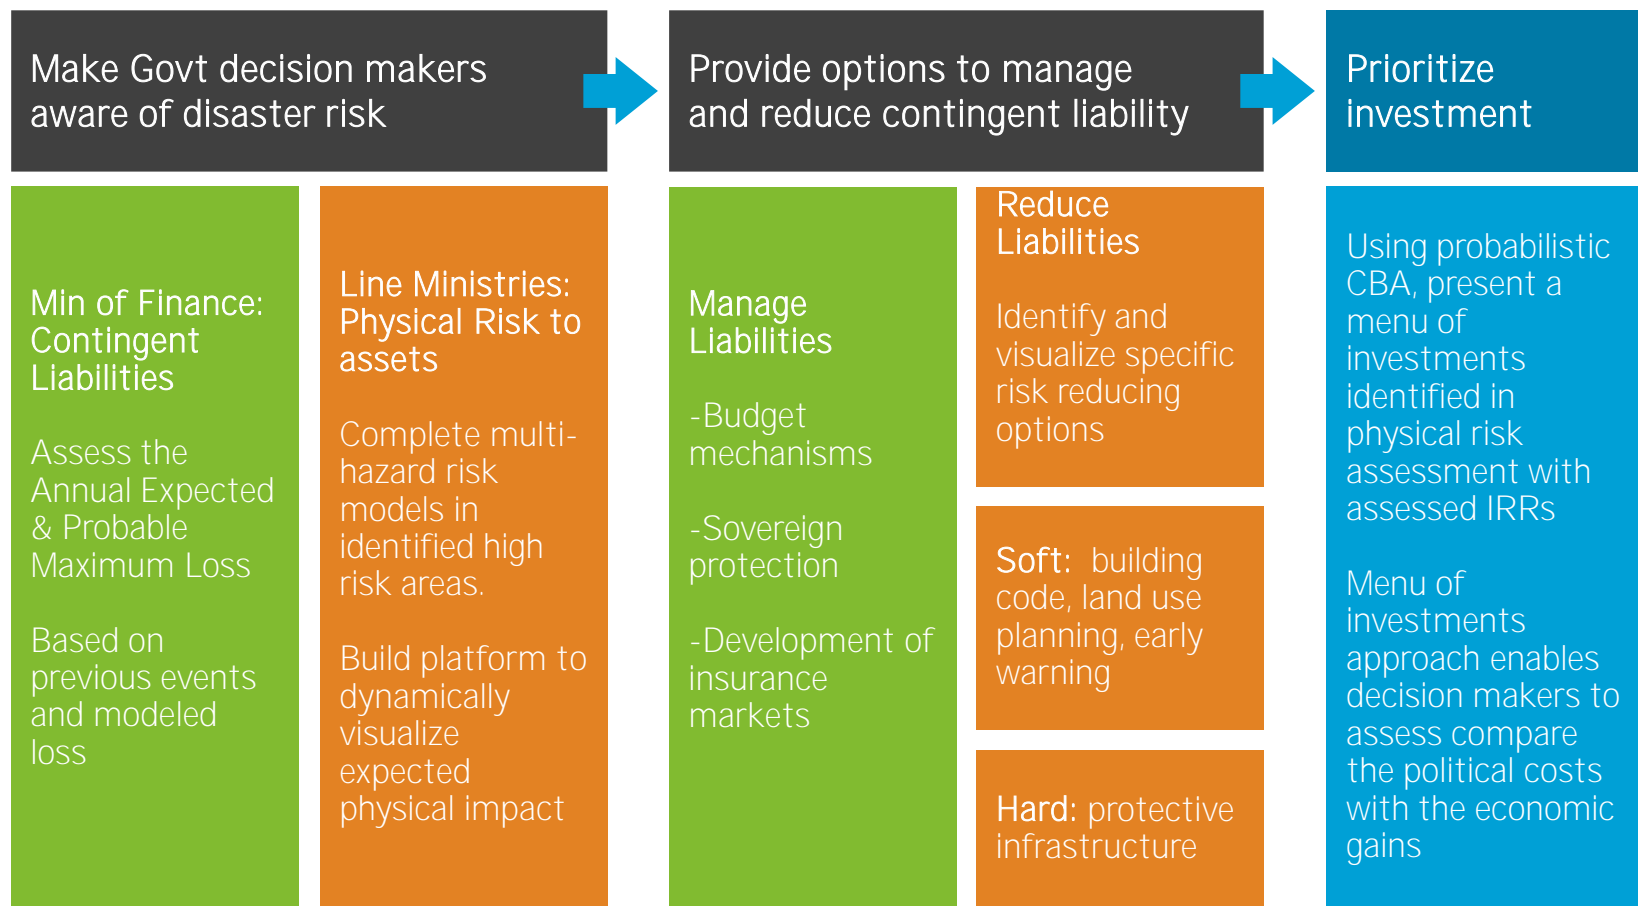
Make Govt decision makers aware of disaster risk

Provide options to manage and reduce contingent liability

Prioritize investment

Min of Finance: Contingent Liabilities

Assess the Annual Expected & Probable Maximum Loss

Based on previous events and modeled loss

Line Ministries: Physical Risk to assets

Complete multi-hazard risk models in identified high risk areas.

Build platform to dynamically visualize expected physical impact

Manage Liabilities

-Budget mechanisms

-Sovereign protection

-Development of insurance markets

Reduce Liabilities

Identify and visualize specific risk reducing options

Soft: building code, land use planning, early warning

Hard: protective infrastructure

Using probabilistic CBA, present a menu of investments identified in physical risk assessment with assessed IRRs

Menu of investments approach enables decision makers to assess compare the political costs with the economic gains